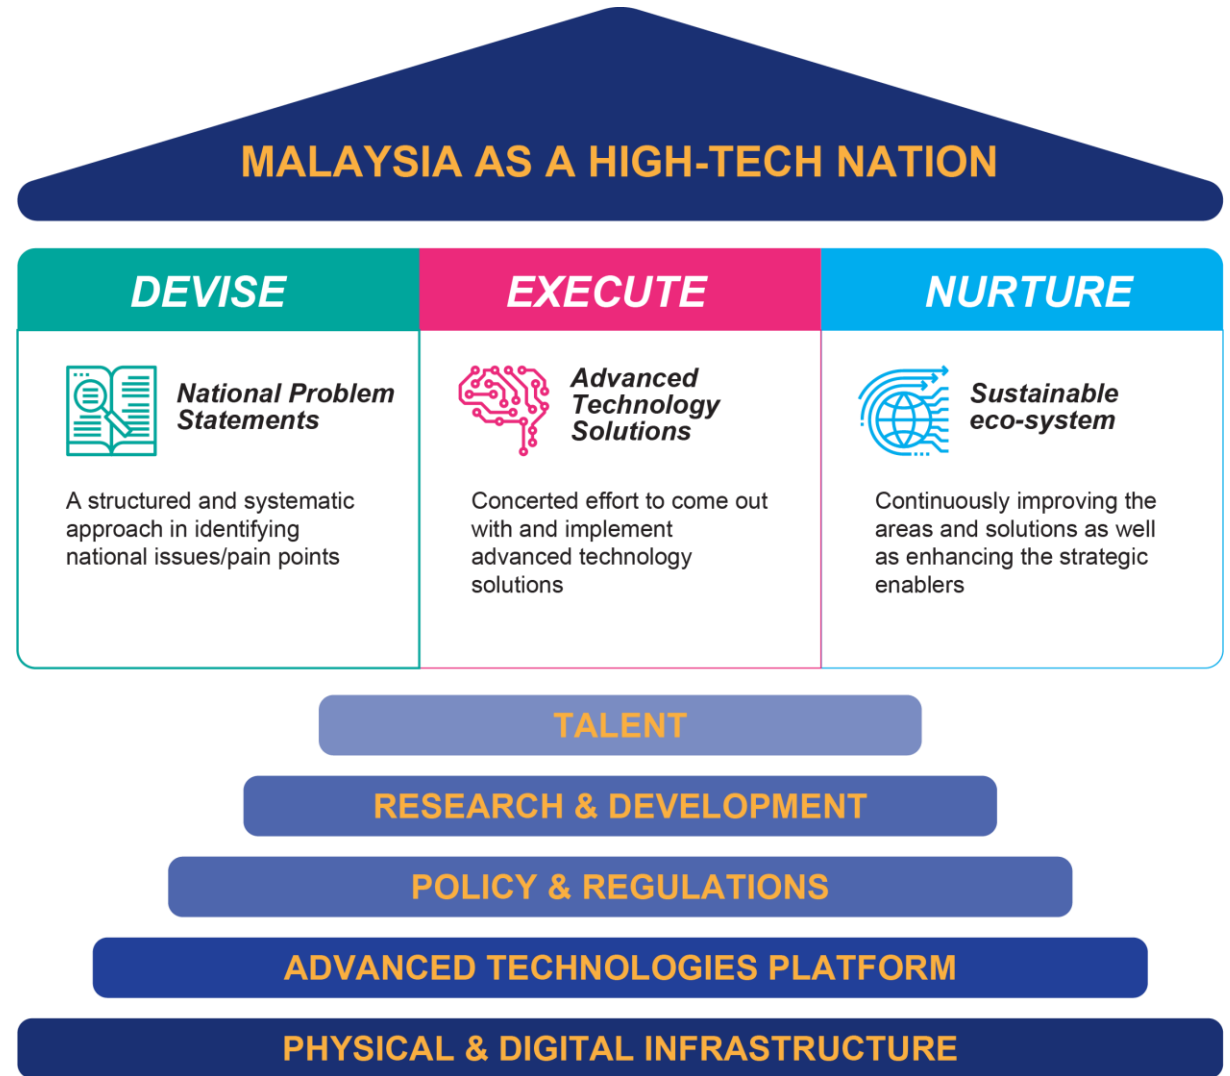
MALAYSIA AS A HIGH-TECH NATION

DEVISE

National Problem Statements

A structured and systematic approach in identifying national issues/pain points

EXECUTE

Advanced Technology Solutions

Concerted effort to come out with and implement advanced technology solutions

NURTURE

Sustainable eco-system

Continuously improving the areas and solutions as well as enhancing the strategic enablers

TALENT

RESEARCH & DEVELOPMENT

POLICY & REGULATIONS

ADVANCED TECHNOLOGIES PLATFORM

PHYSICAL & DIGITAL INFRASTRUCTURE